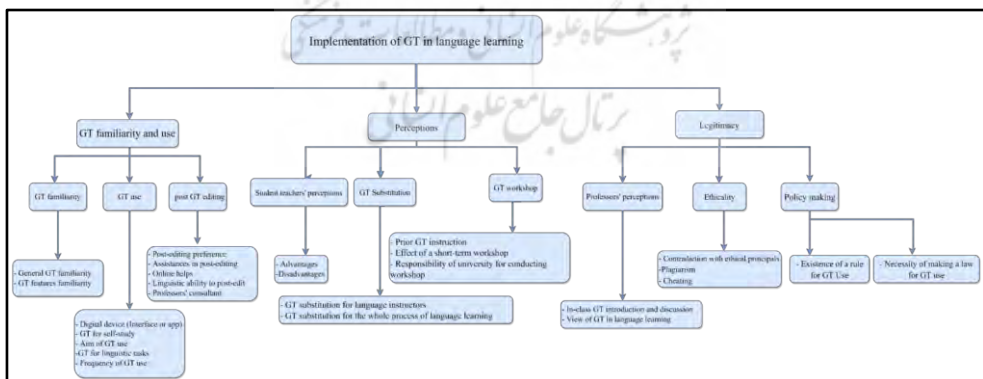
Implementation of GT in language learning

GT familiarity and use

Perceptions

Legitimacy

GT familiarity

GT use

post GT editing

Student teachers' perceptions

GT Substitution

GT workshop

Professors' perceptions

Ethicality

Policy making

- General GT familiarity
- GT features familiarity

- Post-editing preference
- Assistances in post-editing
- Online helps
- Linguistic ability to post-edit
- Professors' consultant

- Advantages
- Disadvantages

- Prior GT instruction
- Effect of a short-term workshop
- Responsibility of university for conducting workshop

- Contradiction with ethical principals
- Plagiarism
- Cheating

- Existence of a rule for GT Use

- Necessity of making a law for GT use

- GT substitution for language instructors
- GT substitution for the whole process of language learning

- In-class GT introduction and discussion
- View of GT in language learning

- Digital device (interface or app)
- GT for self-study
- Aim of GT use
- GT for linguistic tasks
- Frequency of GT use

پژوهشگاه علوم انسانی و مطالعات فرهنگی
پرتال جامع علوم انسانی